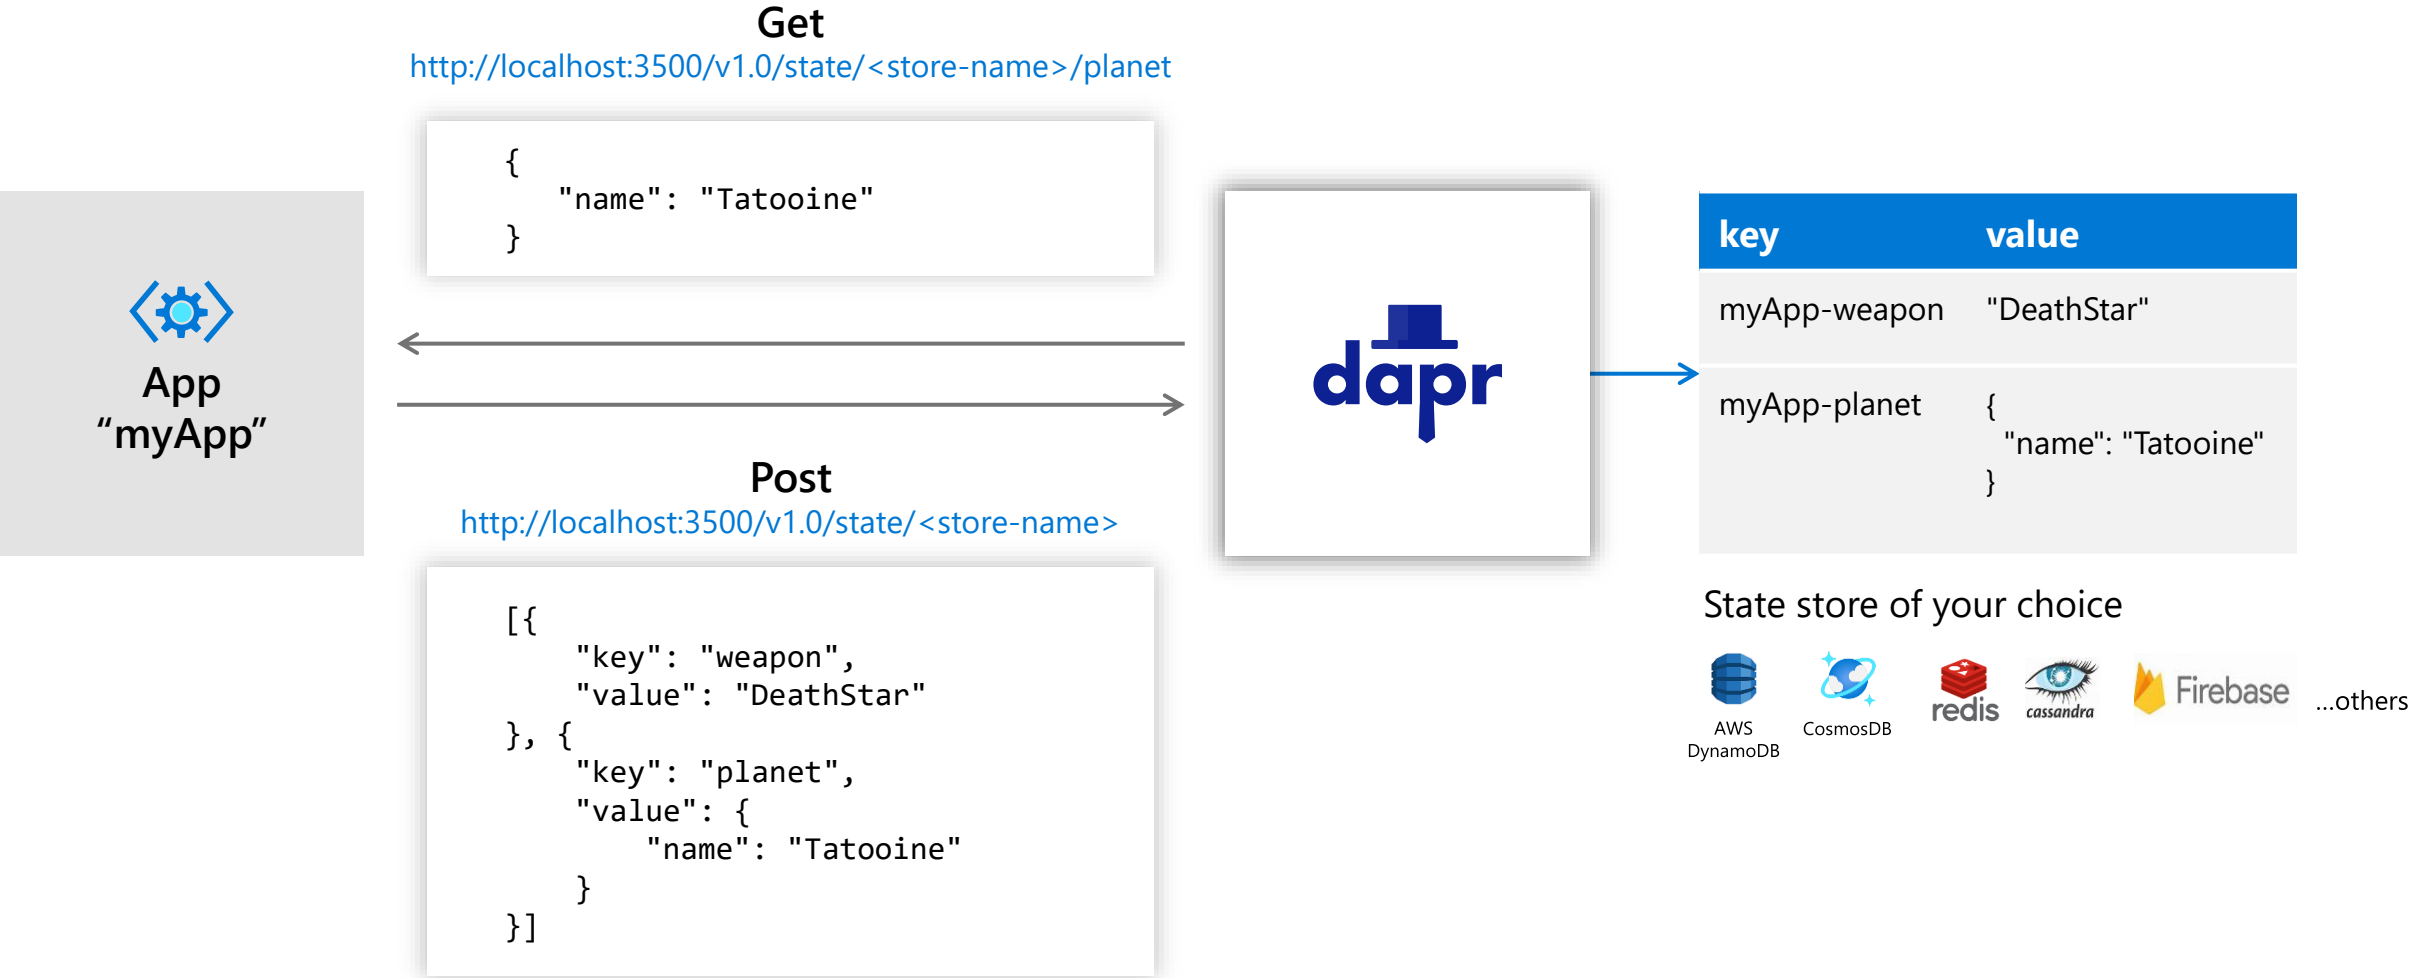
Get
http://localhost:3500/v1.0/state/<store-name>/planet

{
"name": "Tatoine"
}

App
“myApp”

Post
http://localhost:3500/v1.0/state/<store-name>

[{
"key": "weapon",
"value": "DeathStar"
}, {
"key": "planet",
"value": {
"name": "Tatooine"
}
}]

dapr

| key | value |
|---|---|
| myApp-weapon | "DeathStar" |
| myApp-planet | { "name": "Tatooine" } |

State store of your choice

AWS DynamoDB
CosmosDB
redis
cassandra
Firebase
...others